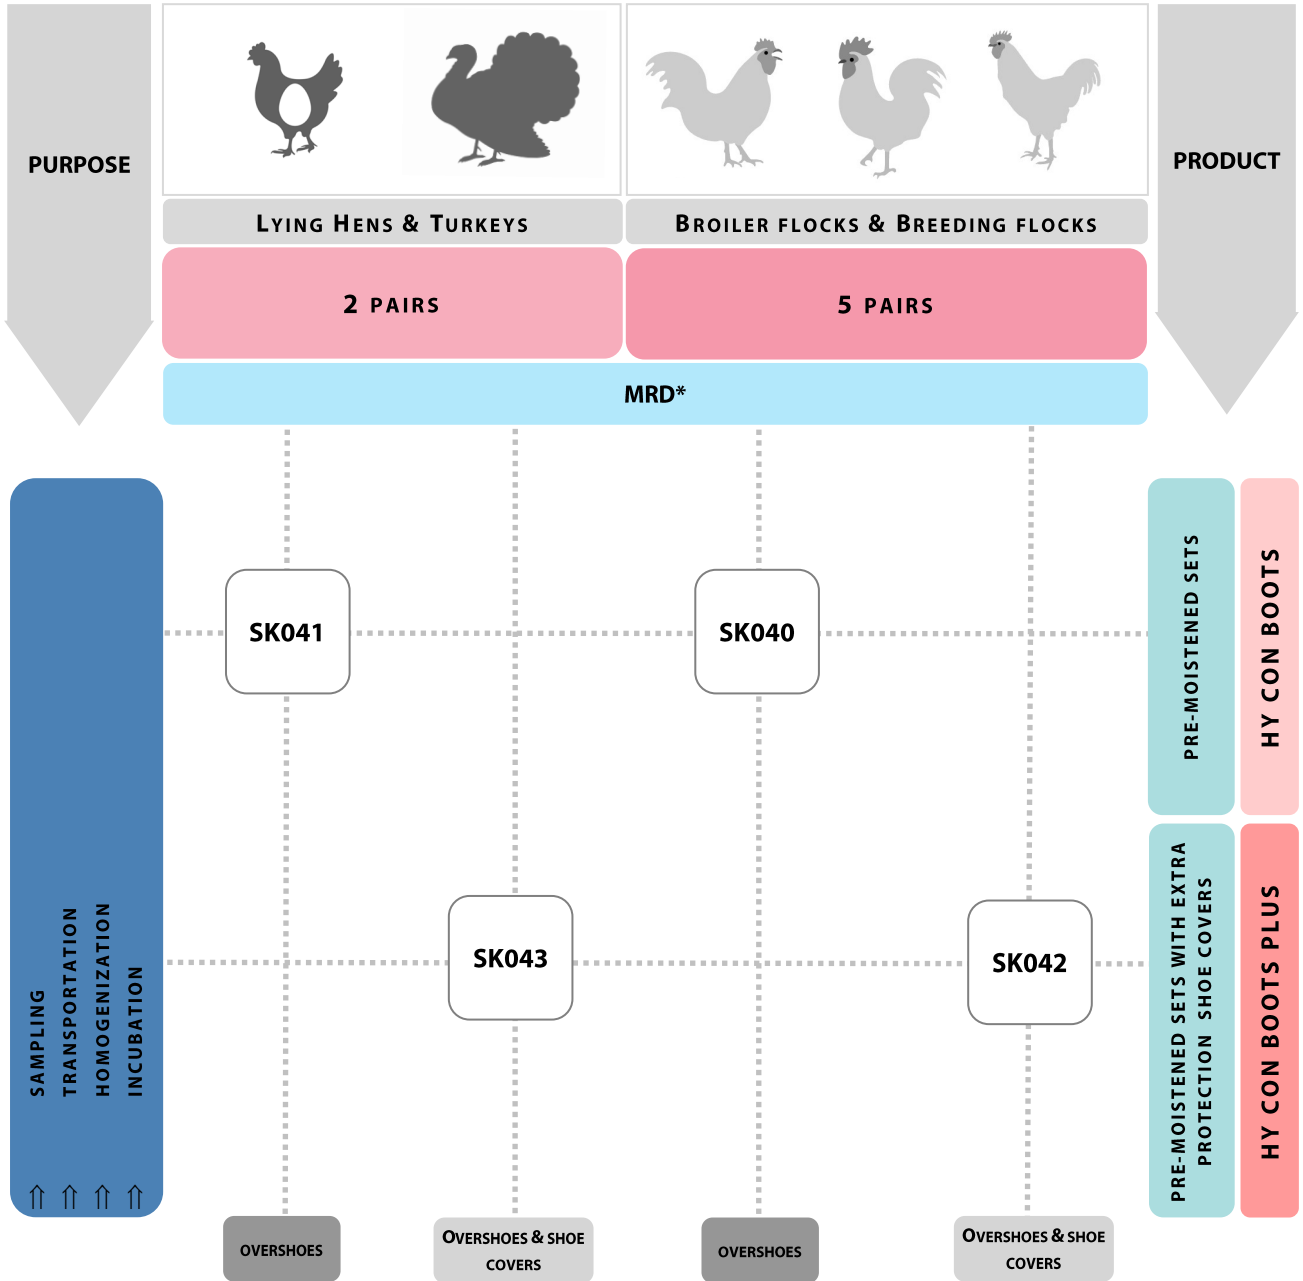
PURPOSE

LYING HENS & TURKEYS

BROILER FLOCKS & BREEDING FLOCKS

PRODUCT

2 PAIRS

5 PAIRS

MRD*

SAMPLING
TRANSPORTATION
HOMOGENIZATION
INCUBATION

⇑ ⇑ ⇑ ⇑

SK041

SK040

PRE-MOISTENED SETS

HY CON BOOTS

SK043

SK042

PRE-MOISTENED SETS WITH EXTRA PROTECTION SHOE COVERS

HY CON BOOTS PLUS

OVERSHOES

OVERSHOES & SHOE COVERS

OVERSHOES

OVERSHOES & SHOE COVERS